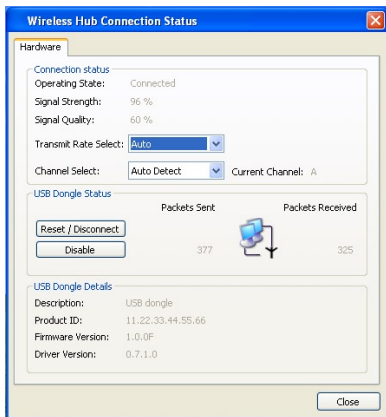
Wireless Hub Connection Status

Hardware

Connection status
Operating State: Connected
Signal Strength: 96 %
Signal Quality: 60 %
Transmit Rate Select: Auto
Channel Select: Auto Detect
Current Channel: A

USB Dongle Status
Packets Sent
Packets Received
Reset / Disconnect
Disable
377
325

USB Dongle Details
Description: USB dongle
Product ID: 11.22.33.44.55.66
Firmware Version: 1.0.0F
Driver Version: 0.7.1.0

Close